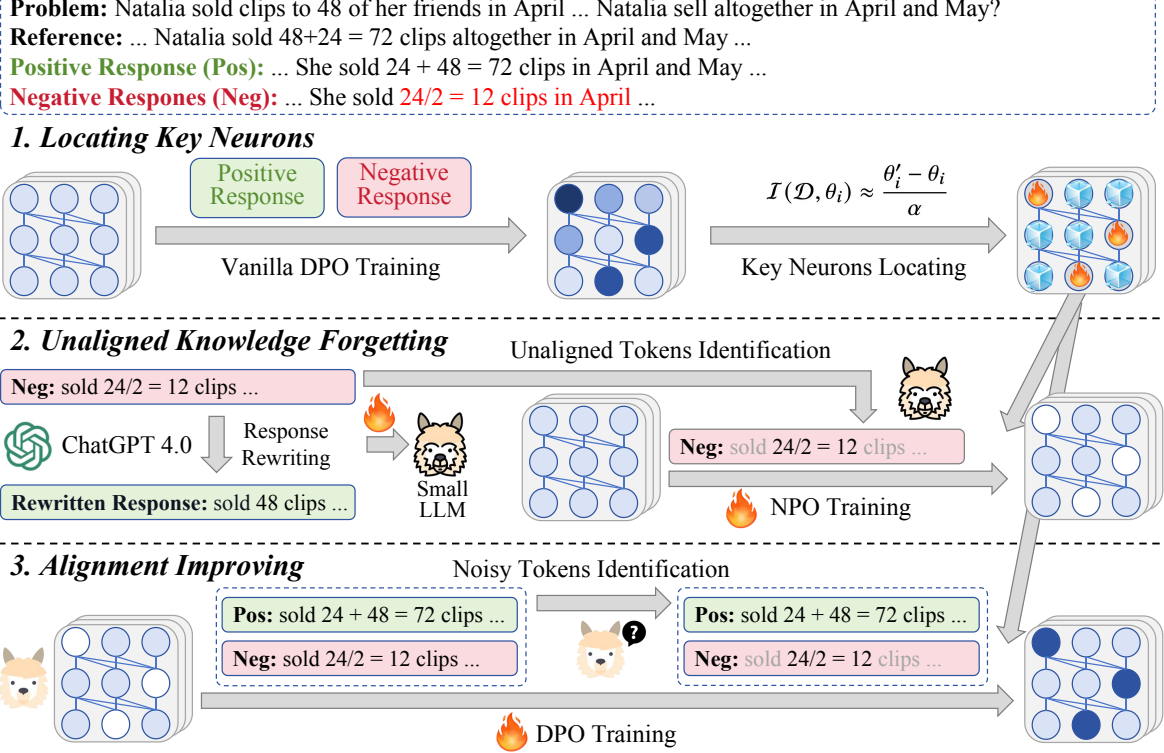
**Problem:** Natalia sold clips to 48 of her friends in April ... Natalia sell altogether in April and May?
**Reference:** ... Natalia sold 48+24 = 72 clips altogether in April and May ...
**Positive Response (Pos):** ... She sold 24 + 48 = 72 clips in April and May ...
**Negative Respones (Neg):** ... She sold 24/2 = 12 clips in April ...

*1. Locating Key Neurons*

Positive Response

Negative Response

Vanilla DPO Training

$\mathcal{I}(\mathcal{D}, \theta_i) \approx \frac{\theta_i' - \theta_i}{\alpha}$

Key Neurons Locating

*2. Unaligned Knowledge Forgetting*

Unaligned Tokens Identification

**Neg:** sold 24/2 = 12 clips ...

ChatGPT 4.0

Response Rewriting

**Rewritten Response:** sold 48 clips ...

Small LLM

**Neg:** sold 24/2 = 12 clips ...

NPO Training

*3. Alignment Improving*

Noisy Tokens Identification

**Pos:** sold 24 + 48 = 72 clips ...

**Neg:** sold 24/2 = 12 clips ...

**Pos:** sold 24 + 48 = 72 clips ...

**Neg:** sold 24/2 = 12 clips ...

DPO Training